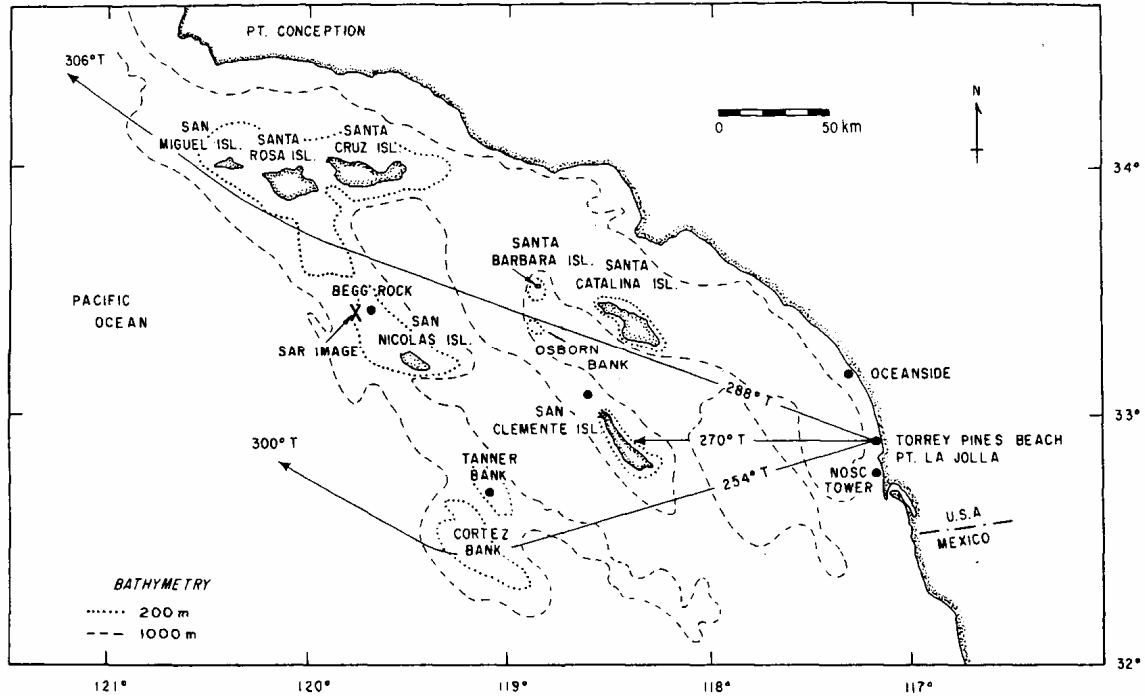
PT. CONCEPTION

306° T

N

0 50 km

SAN MIGUEL ISL.

SANTA ROSA ISL.

SANTA CRUZ ISL.

34°

SANTA BARBARA ISL.

SANTA CATALINA ISL.

PACIFIC OCEAN

BEGG ROCK

SAR IMAGE

SAN NICOLAS ISL.

OSBORN BANK

OCEANSIDE

288° T

SAN CLEMENTE ISL.

270° T

TORREY PINES BEACH

PT. LA JOLLA

33°

300° T

TANNER BANK

254° T

NOSC TOWER

CORTEZ BANK

U.S.A.

MEXICO

BATHYMETRY

200 m

1000 m

32°

121°

120°

119°

118°

117°